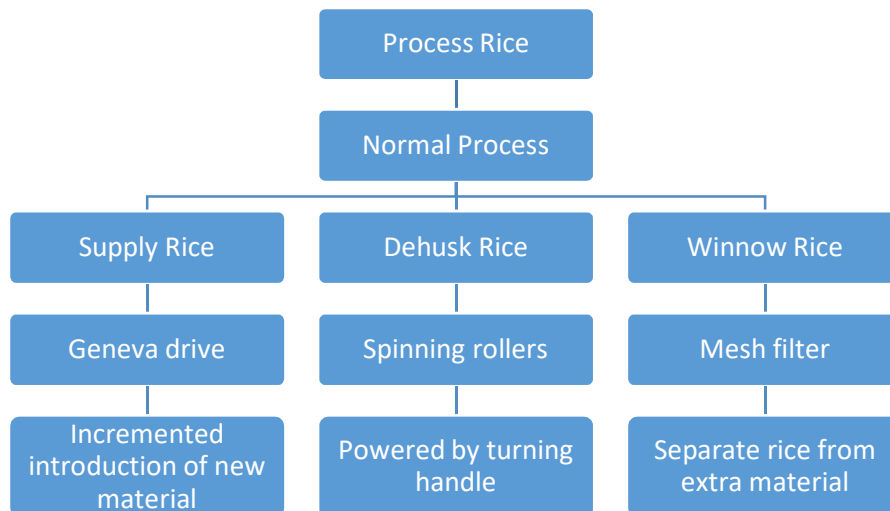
Process Rice

Normal Process

Supply Rice

Geneva drive

Incremented introduction of new material

Dehusk Rice

Spinning rollers

Powered by turning handle

Winnow Rice

Mesh filter

Separate rice from extra material